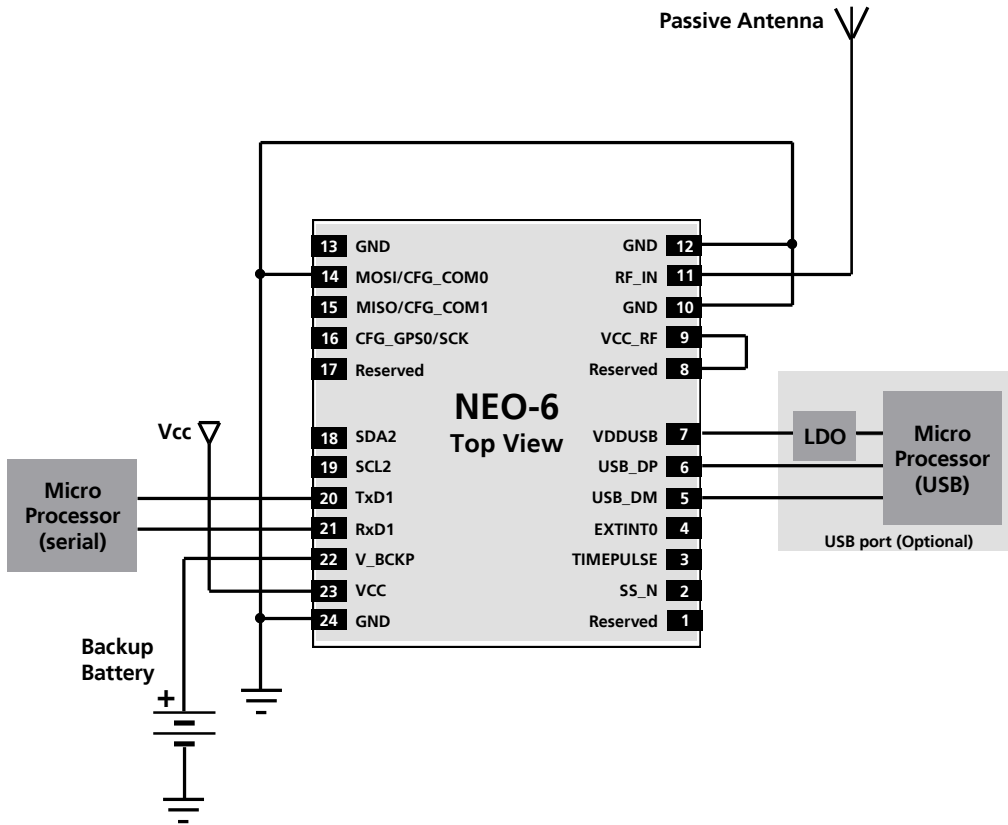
Passive Antenna

13 GND
14 MOSI/CFG_COM0
15 MISO/CFG_COM1
16 CFG_GPS0/SCK
17 Reserved
18 SDA2
19 SCL2
20 TxD1
21 RxD1
22 V_BCKP
23 VCC
24 GND

GND 12
RF_IN 11
GND 10
VCC_RF 9
Reserved 8
VDDUSB 7
USB_DP 6
USB_DM 5
EXTINT0 4
TIMEPULSE 3
SS_N 2
Reserved 1

NEO-6
Top View

Vcc

Micro Processor (serial)

LDO

Micro Processor (USB)

USB port (Optional)

Backup Battery

+